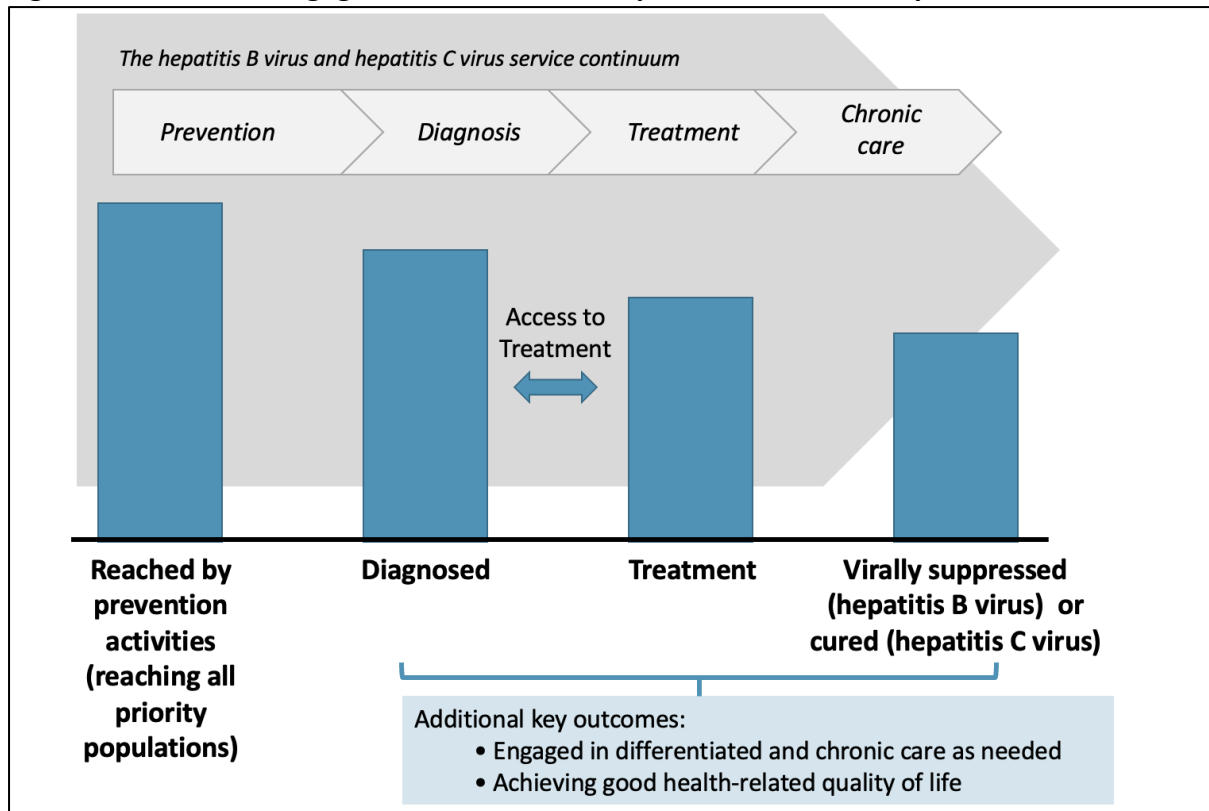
The hepatitis B virus and hepatitis C virus service continuum

Prevention

Diagnosis

Treatment

Chronic care

Access to Treatment

Reached by prevention activities (reaching all priority populations)

Diagnosed

Treatment

Virally suppressed (hepatitis B virus) or cured (hepatitis C virus)

Additional key outcomes:
• Engaged in differentiated and chronic care as needed
• Achieving good health-related quality of life